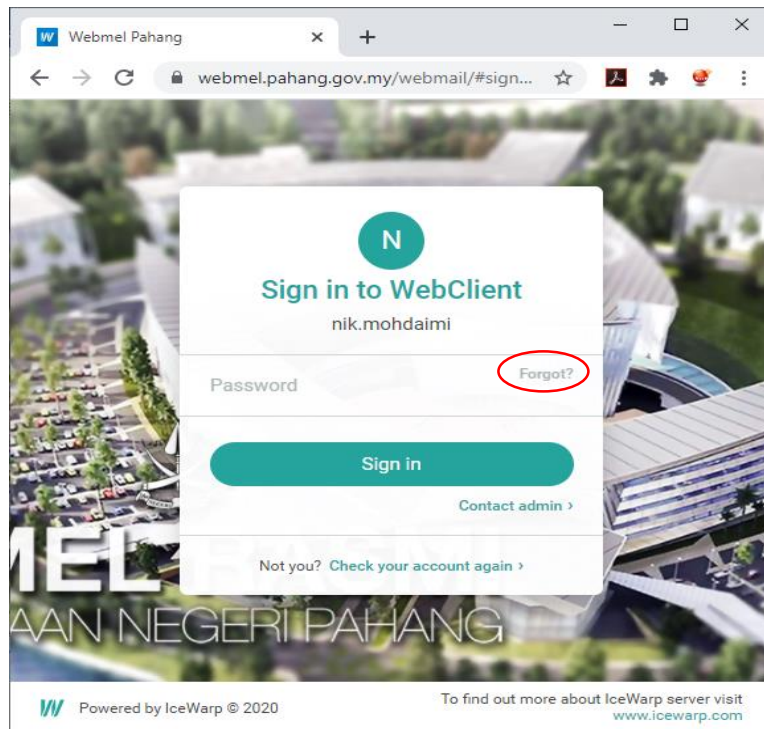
W Webmel Pahang ×

webmel.pahang.gov.my/webmail/#sign...

N

Sign in to WebClient

nik.mohdaimi

Password

Forgot?

Sign in

Contact admin ›

Not you? Check your account again ›

MEL

AAN NEGERI PAHANG

Powered by IceWarp © 2020

To find out more about IceWarp server visit www.icewarp.com